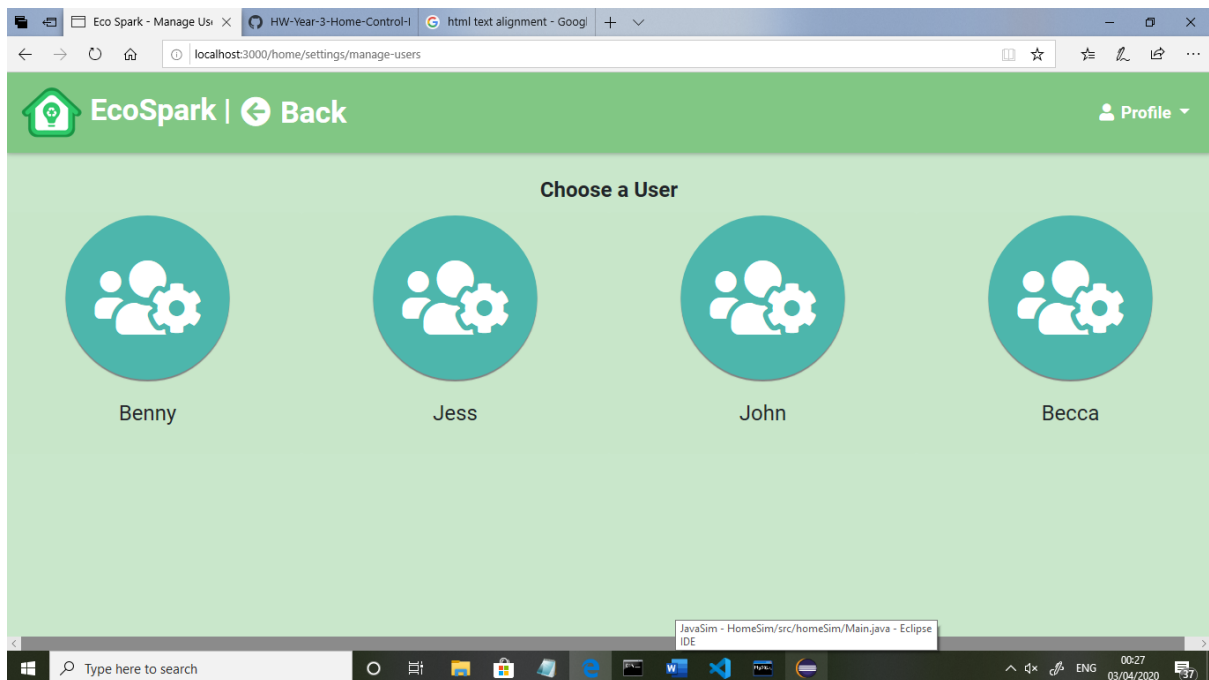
Eco Spark - Manage Us
HW-Year-3-Home-Control-I
html text alignment - Googl

localhost:3000/home/settings/manage-users

EcoSpark | Back

Profile

Choose a User

Benny

Jess

John

Becca

JavaSim - HomeSim/src/homeSim/Main.java - Eclipse IDE

Type here to search

ENG 00:27 03/04/2020

37